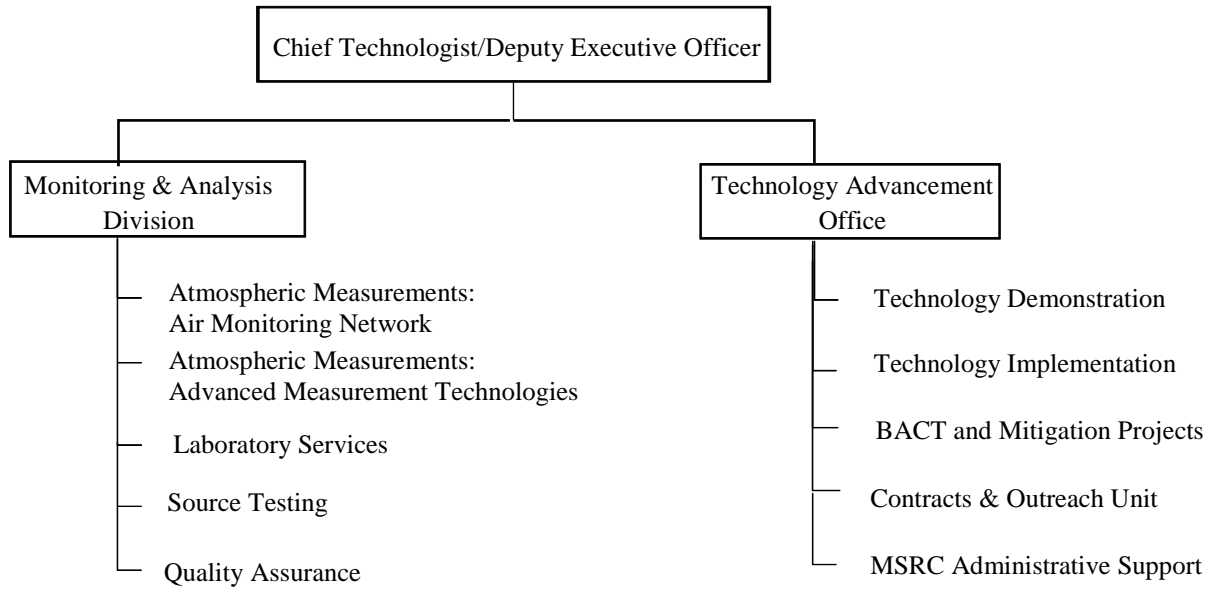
Chief Technologist/Deputy Executive Officer

Monitoring & Analysis Division

Atmospheric Measurements: Air Monitoring Network

Atmospheric Measurements: Advanced Measurement Technologies

Laboratory Services

Source Testing

Quality Assurance

Technology Advancement Office

Technology Demonstration

Technology Implementation

BACT and Mitigation Projects

Contracts & Outreach Unit

MSRC Administrative Support